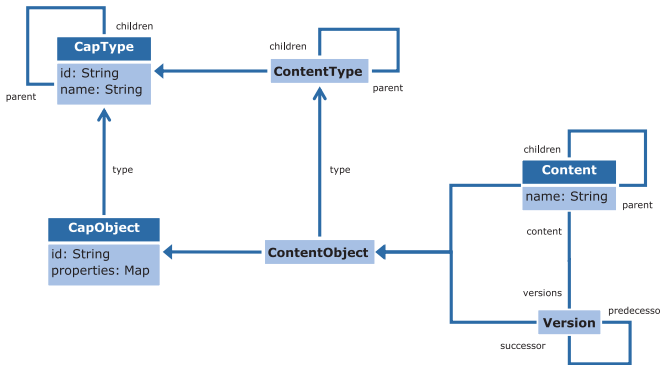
children
CapType
id: String
name: String
parent

children
ContentType
parent

type

type

children
Content
name: String
parent

CapObject
id: String
properties: Map

ContentObject

content

versions
predecesso
Version
successor